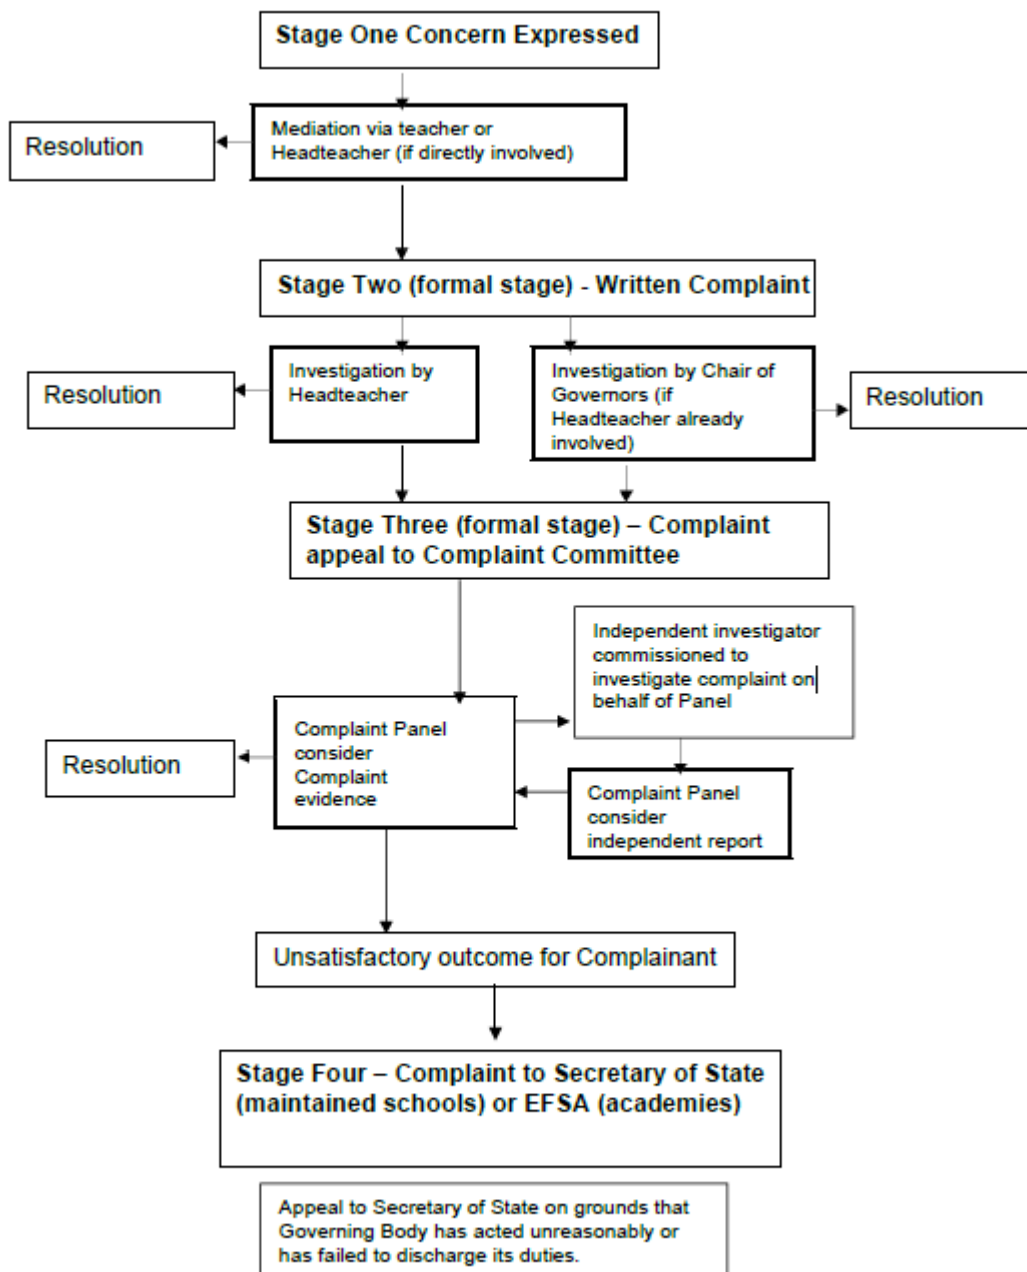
**Stage One Concern Expressed**

Resolution

Mediation via teacher or Headteacher (if directly involved)

**Stage Two (formal stage) - Written Complaint**

Resolution

Investigation by Headteacher

Investigation by Chair of Governors (if Headteacher already involved)

Resolution

**Stage Three (formal stage) – Complaint appeal to Complaint Committee**

Independent investigator commissioned to investigate complaint on behalf of Panel

Resolution

Complaint Panel consider Complaint evidence

Complaint Panel consider independent report

Unsatisfactory outcome for Complainant

**Stage Four – Complaint to Secretary of State (maintained schools) or EFSA (academies)**

Appeal to Secretary of State on grounds that Governing Body has acted unreasonably or has failed to discharge its duties.